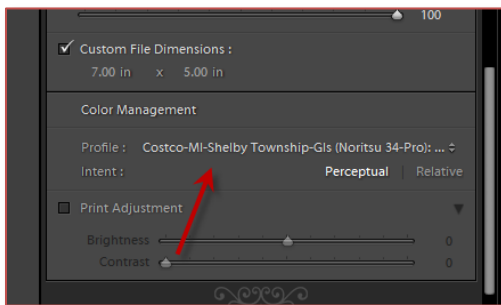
100

✓ Custom File Dimensions :

7.00 in x 5.00 in

Color Management

Profile : Costco-MI-Shelby Township-Gls (Noritsu 34-Pro): ...

Intent : Perceptual | Relative

Print Adjustment

Brightness 0

Contrast 0